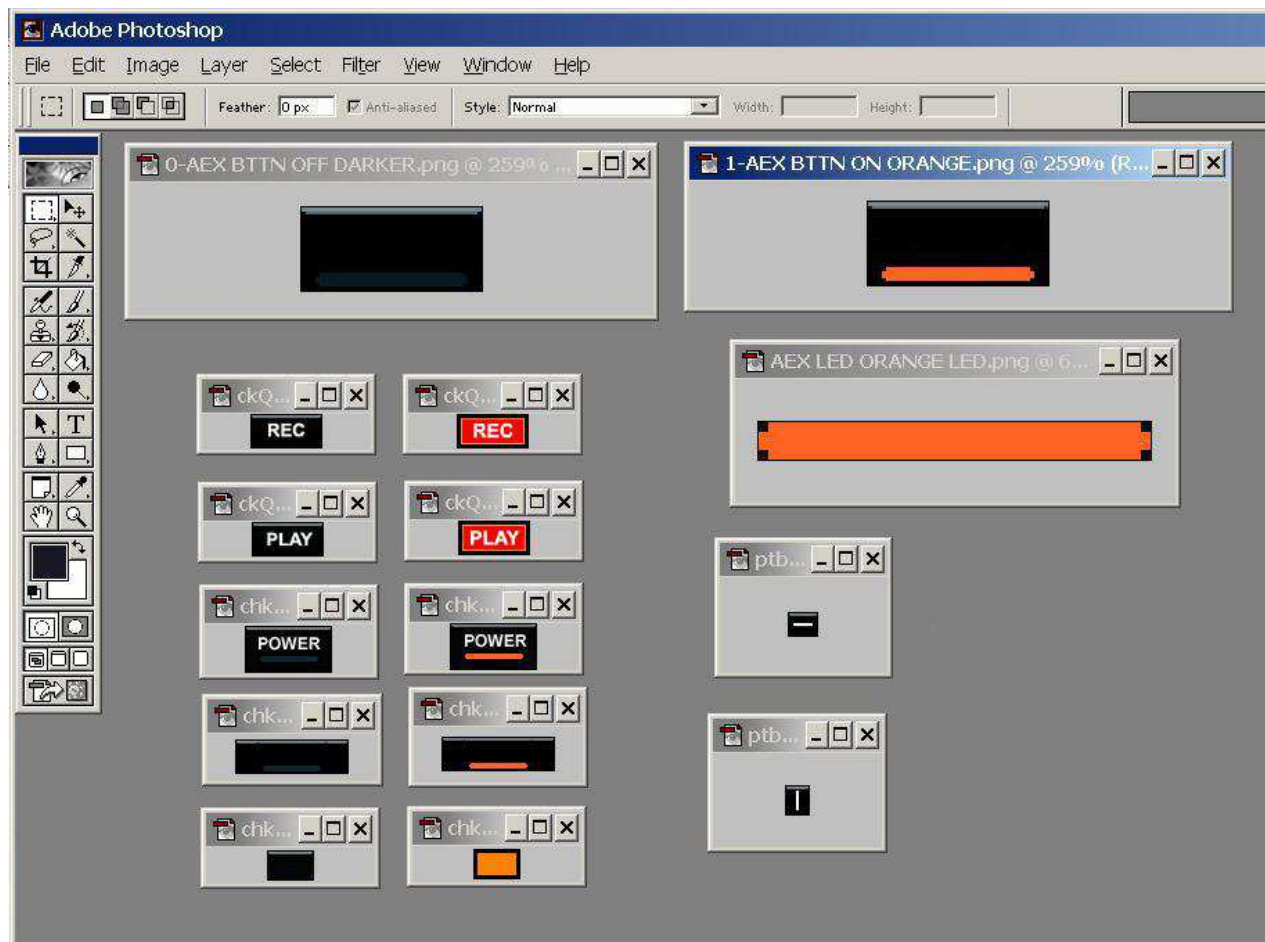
Adobe Photoshop

File Edit Image Layer Select Filter View Window Help

Feather: 0 px Anti-aliased Style: Normal Width: Height:

0-AEX BTTN OFF DARKER.png @ 259% ...

1-AEX BTTN ON ORANGE.png @ 259% (R...

AEX LED ORANGE LED.png @ 6...

ckQ...
REC

ckQ...
REC

ckQ...
PLAY

ckQ...
PLAY

chk...
POWER

chk...
POWER

chk...

chk...

chk...

chk...

ptb...

ptb...